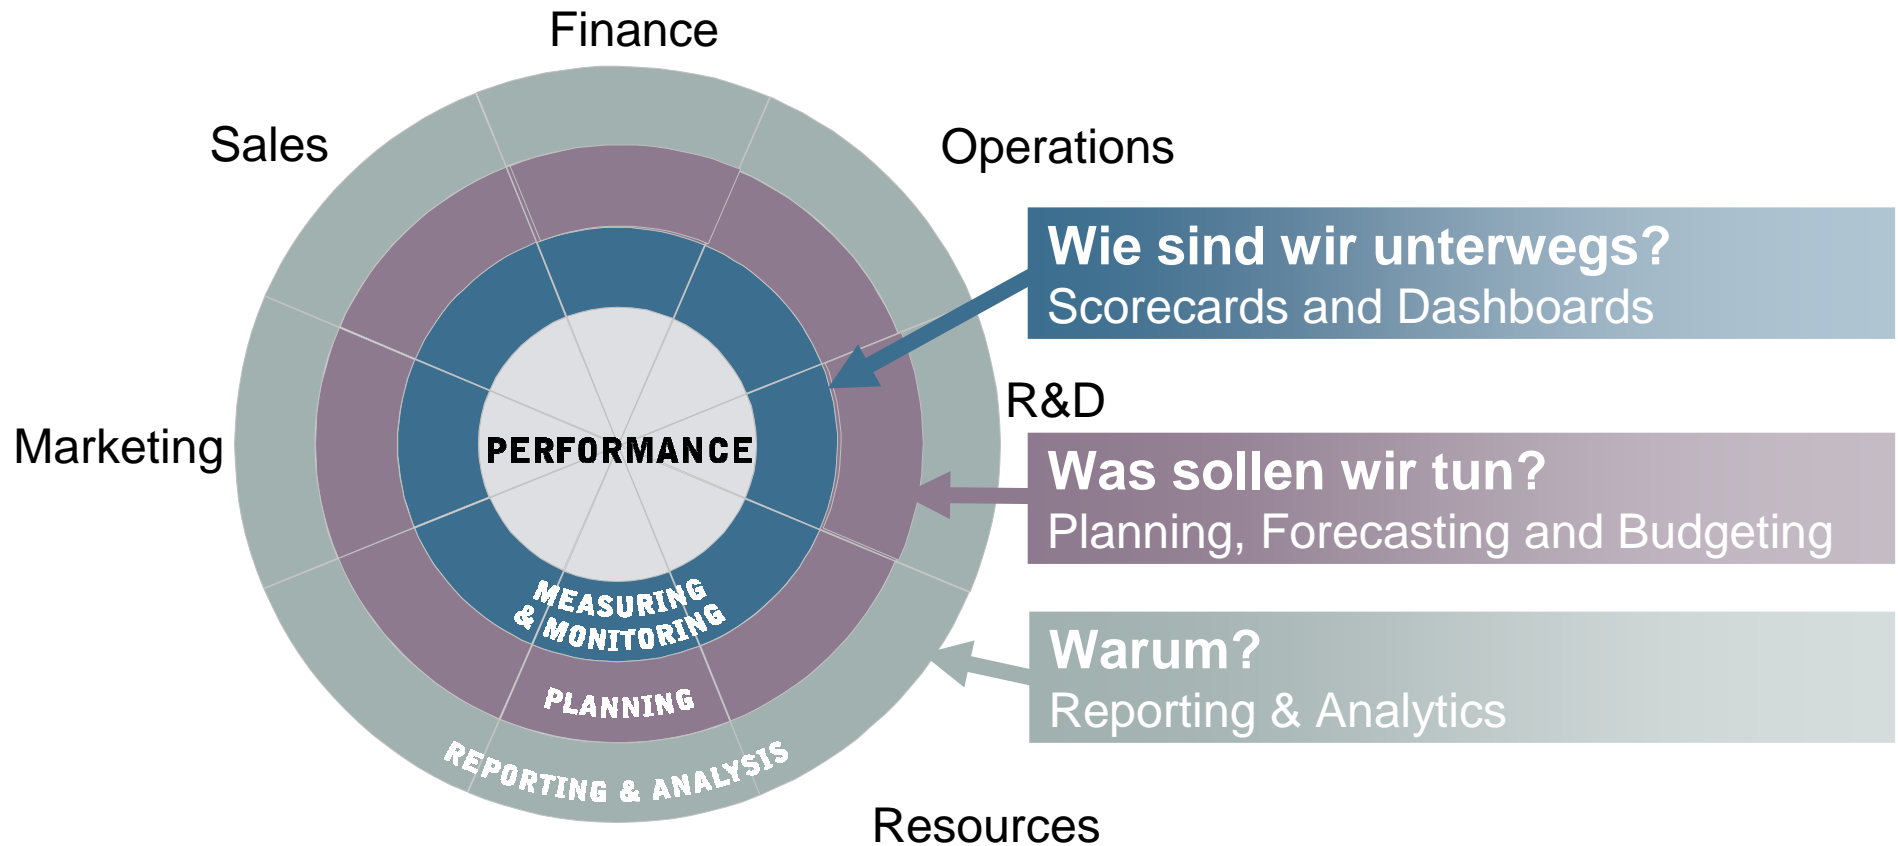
Finance

Sales

Operations

Wie sind wir unterwegs?
Scorecards and Dashboards

R&D

Marketing

PERFORMANCE

Was sollen wir tun?
Planning, Forecasting and Budgeting

MEASURING & MONITORING

Warum?
Reporting & Analytics

PLANNING

REPORTING & ANALYSIS

Resources